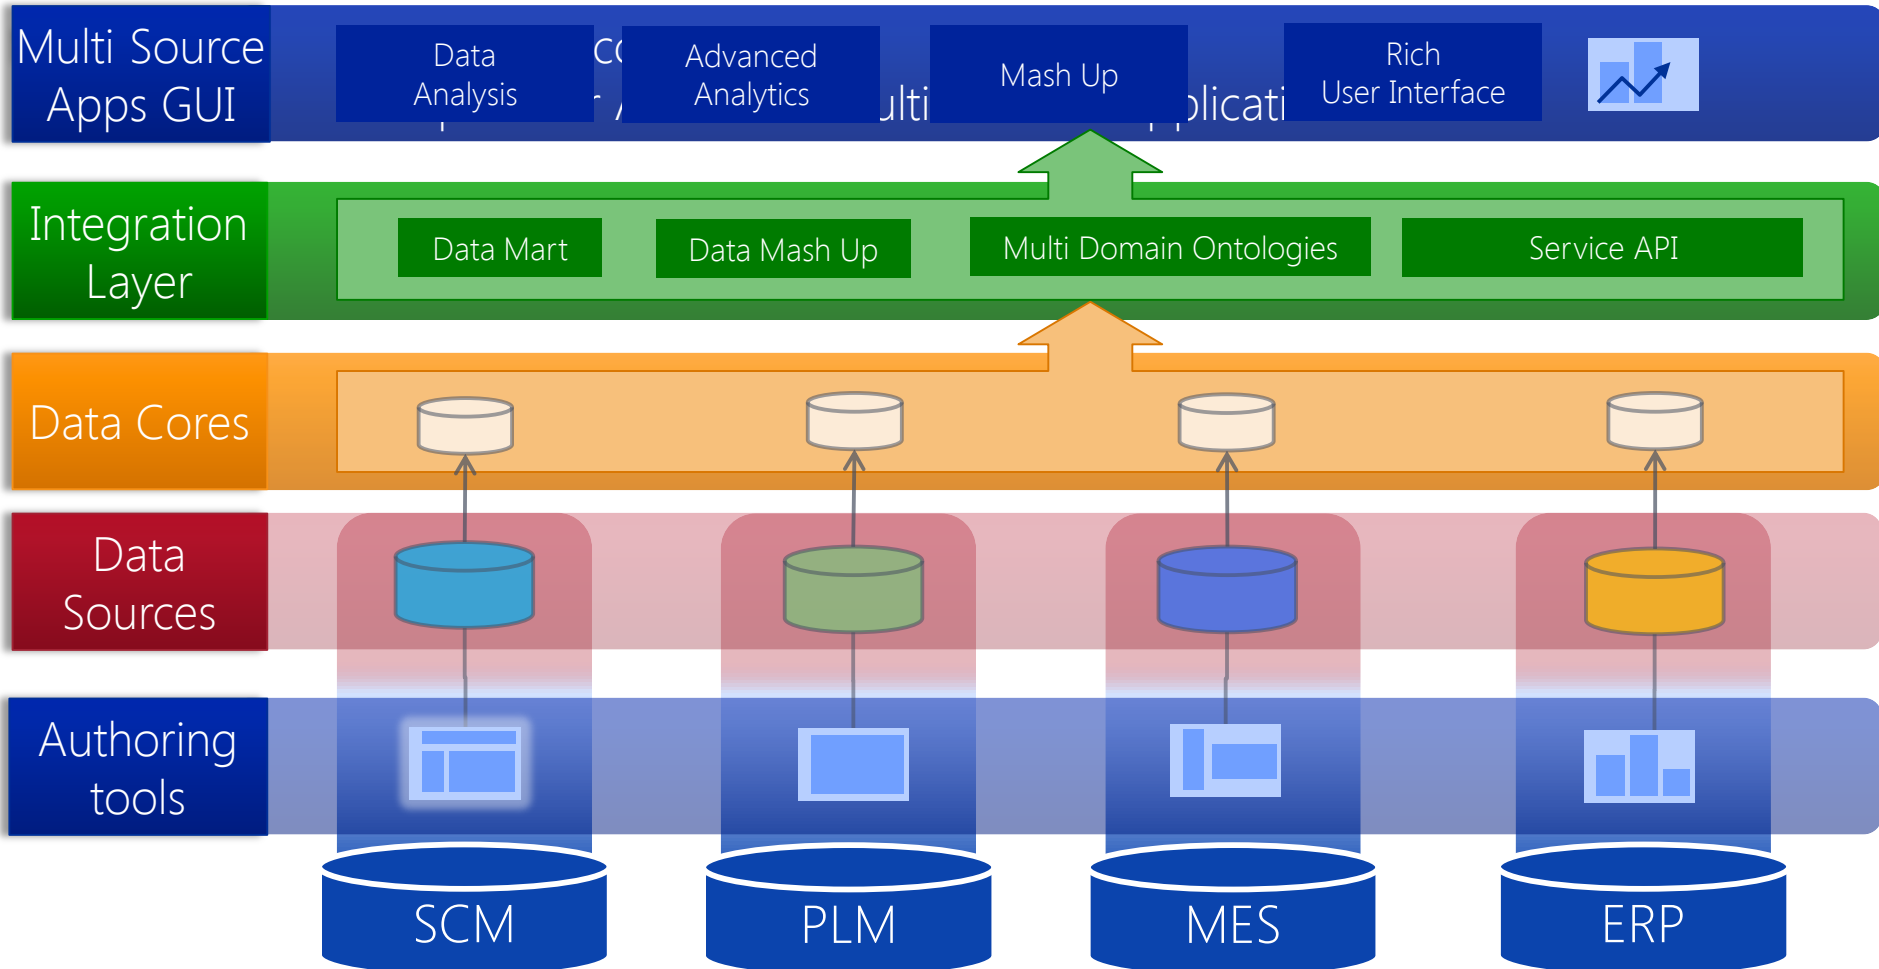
Multi Source Apps GUI

Data Analysis

Advanced Analytics

Mash Up

Rich User Interface

Integration Layer

Data Mart

Data Mash Up

Multi Domain Ontologies

Service API

Data Cores

Data Sources

Authoring tools

SCM

PLM

MES

ERP